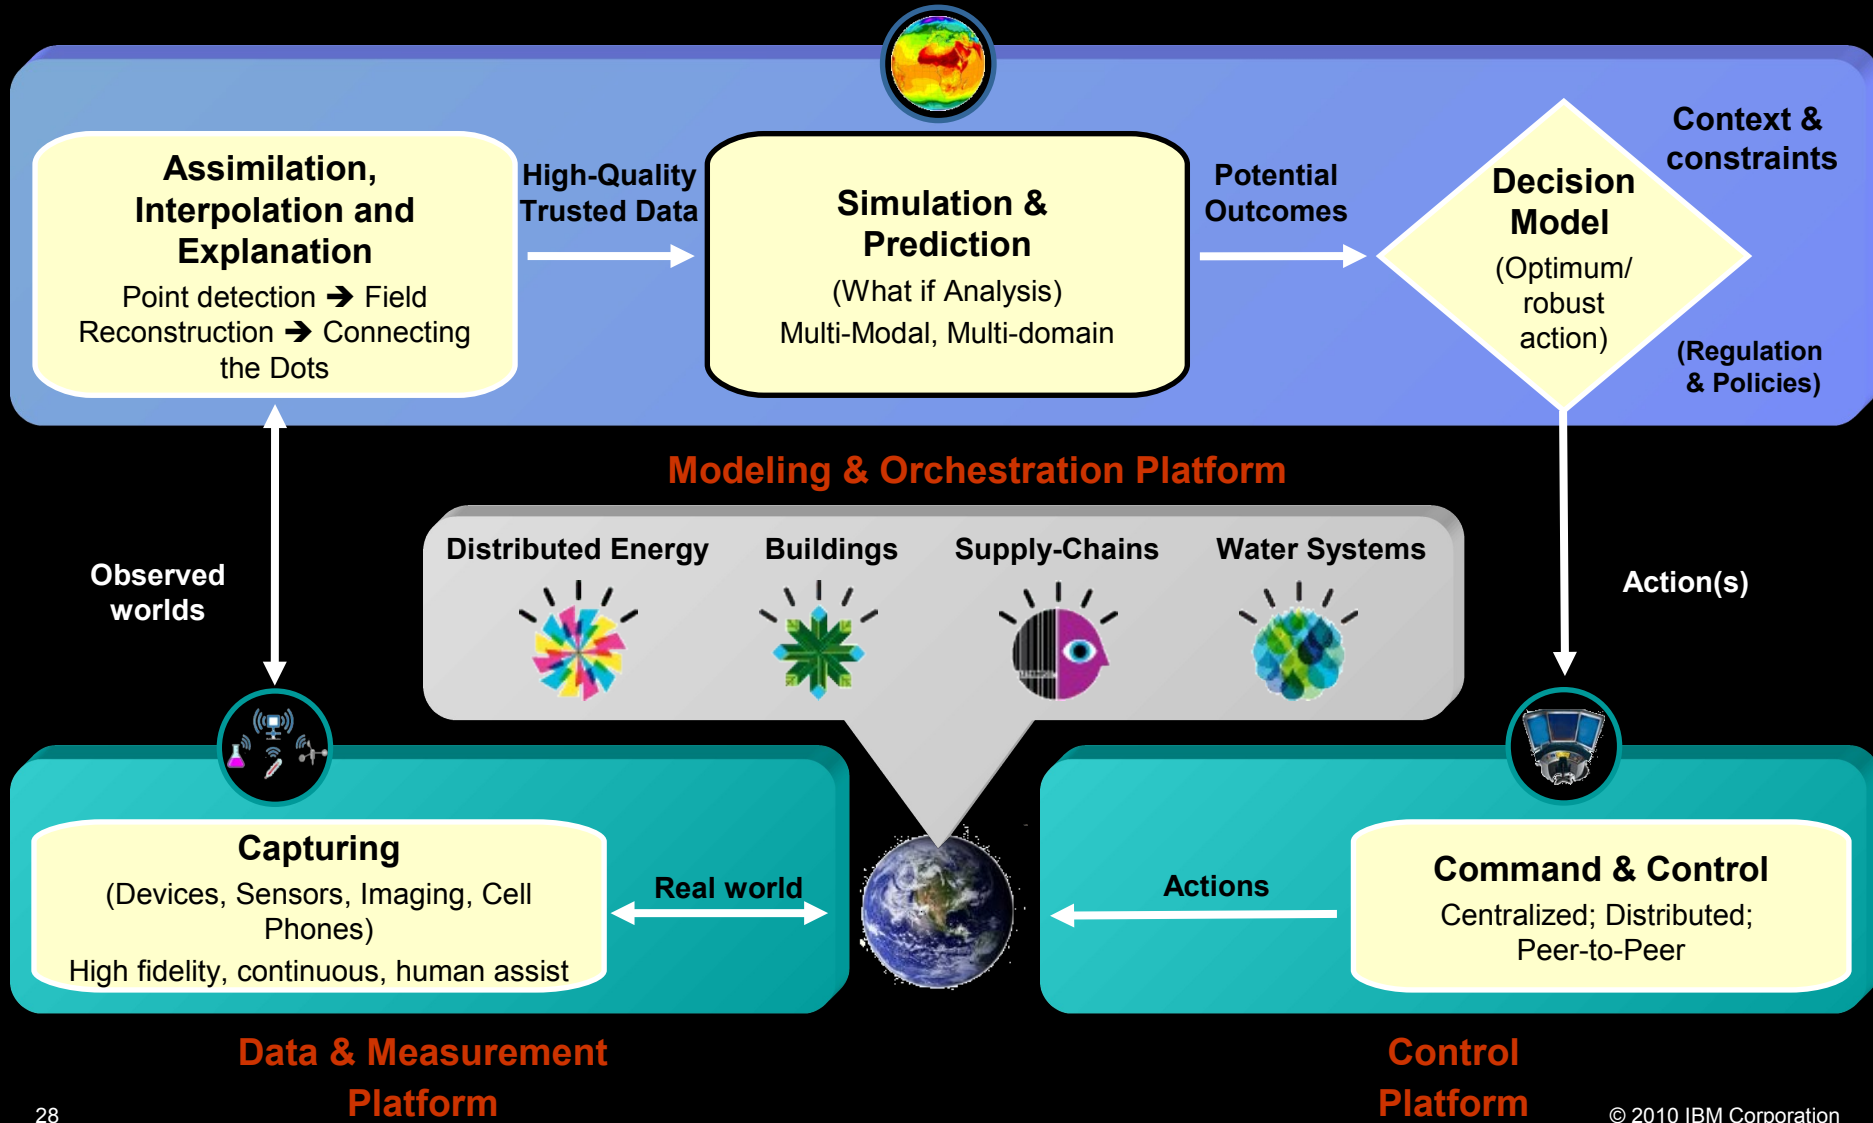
Assimilation, Interpolation and Explanation

Point detection ➔ Field Reconstruction ➔ Connecting the Dots

High-Quality Trusted Data

Simulation & Prediction

(What if Analysis)

Multi-Modal, Multi-domain

Potential Outcomes

Decision Model

(Optimum/ robust action)

Context & constraints

(Regulation & Policies)

Modeling & Orchestration Platform

Observed worlds

Distributed Energy

Buildings

Supply-Chains

Water Systems

Action(s)

Capturing

(Devices, Sensors, Imaging, Cell Phones)

High fidelity, continuous, human assist

Real world

Actions

Command & Control

Centralized; Distributed; Peer-to-Peer

Data & Measurement Platform

Control Platform

28

© 2010 IBM Corporation